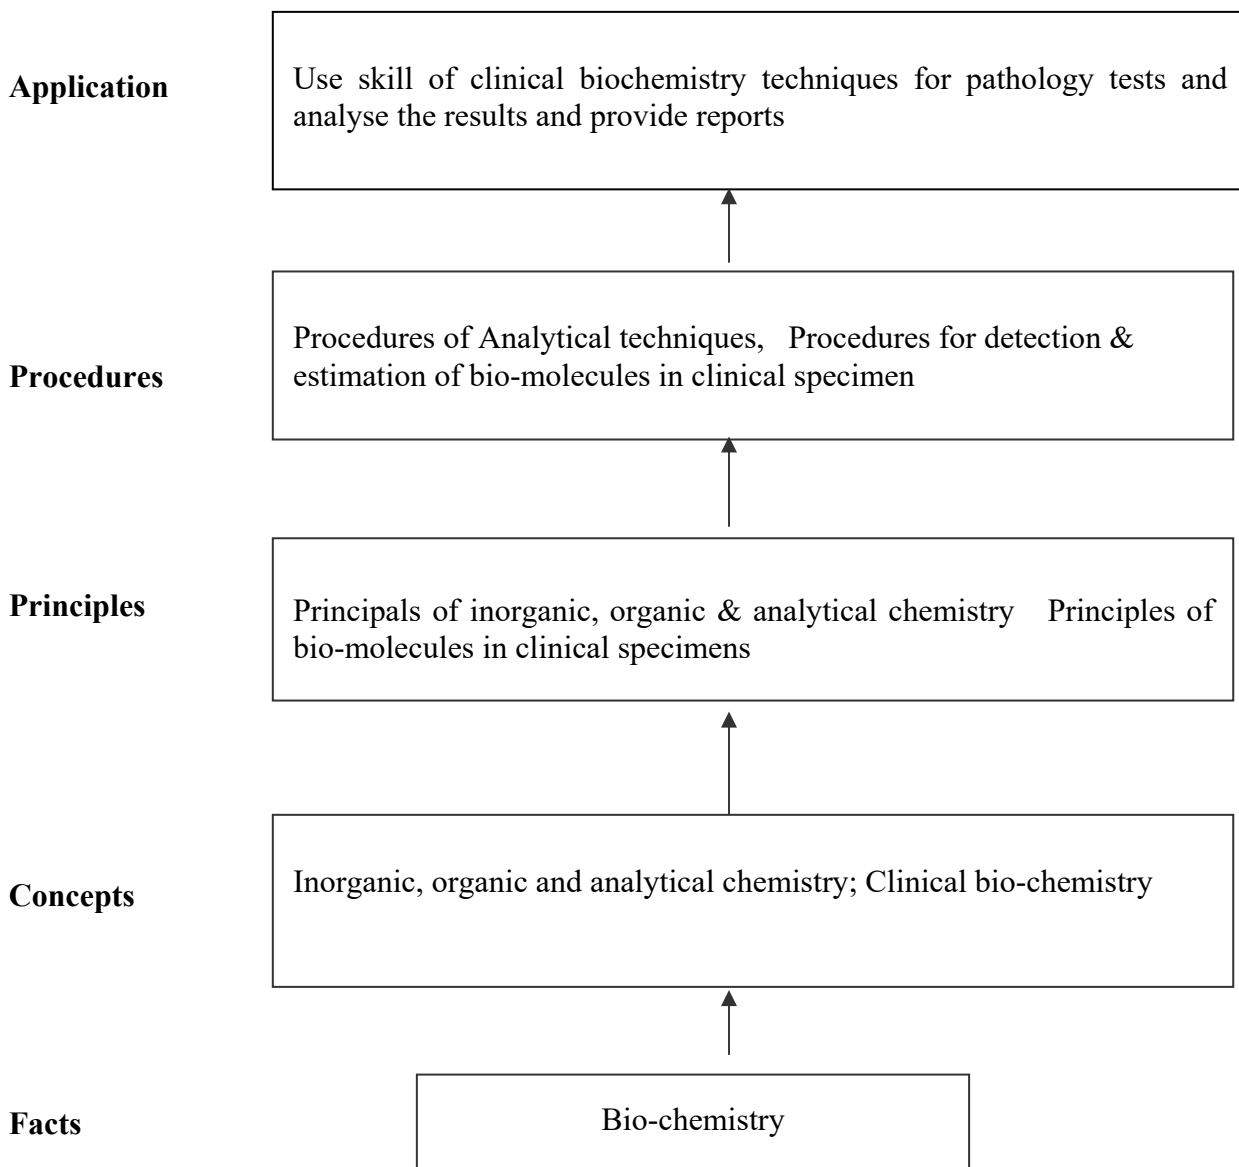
Application

Use skill of clinical biochemistry techniques for pathology tests and analyse the results and provide reports

Procedures

Procedures of Analytical techniques, Procedures for detection & estimation of bio-molecules in clinical specimen

Principles

Principals of inorganic, organic & analytical chemistry Principles of bio-molecules in clinical specimens

Concepts

Inorganic, organic and analytical chemistry; Clinical bio-chemistry

Facts

Bio-chemistry